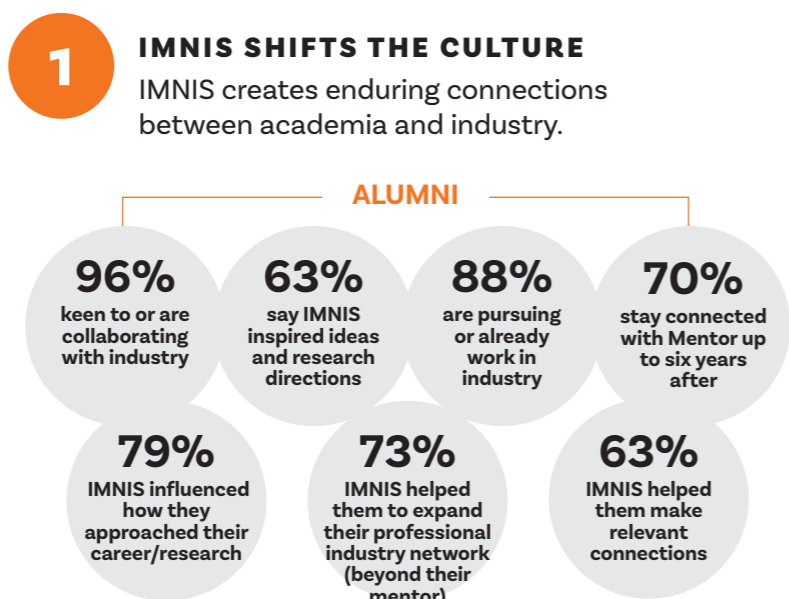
1

IMNIS SHIFTS THE CULTURE

IMNIS creates enduring connections between academia and industry.

ALUMNI

96%
keen to or are collaborating with industry

63%
say IMNIS inspired ideas and research directions

88%
are pursuing or already work in industry

70%
stay connected with Mentor up to six years after

79%
IMNIS influenced how they approached their career/research

73%
IMNIS helped them to expand their professional industry network (beyond their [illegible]

63%
IMNIS helped them make relevant connections